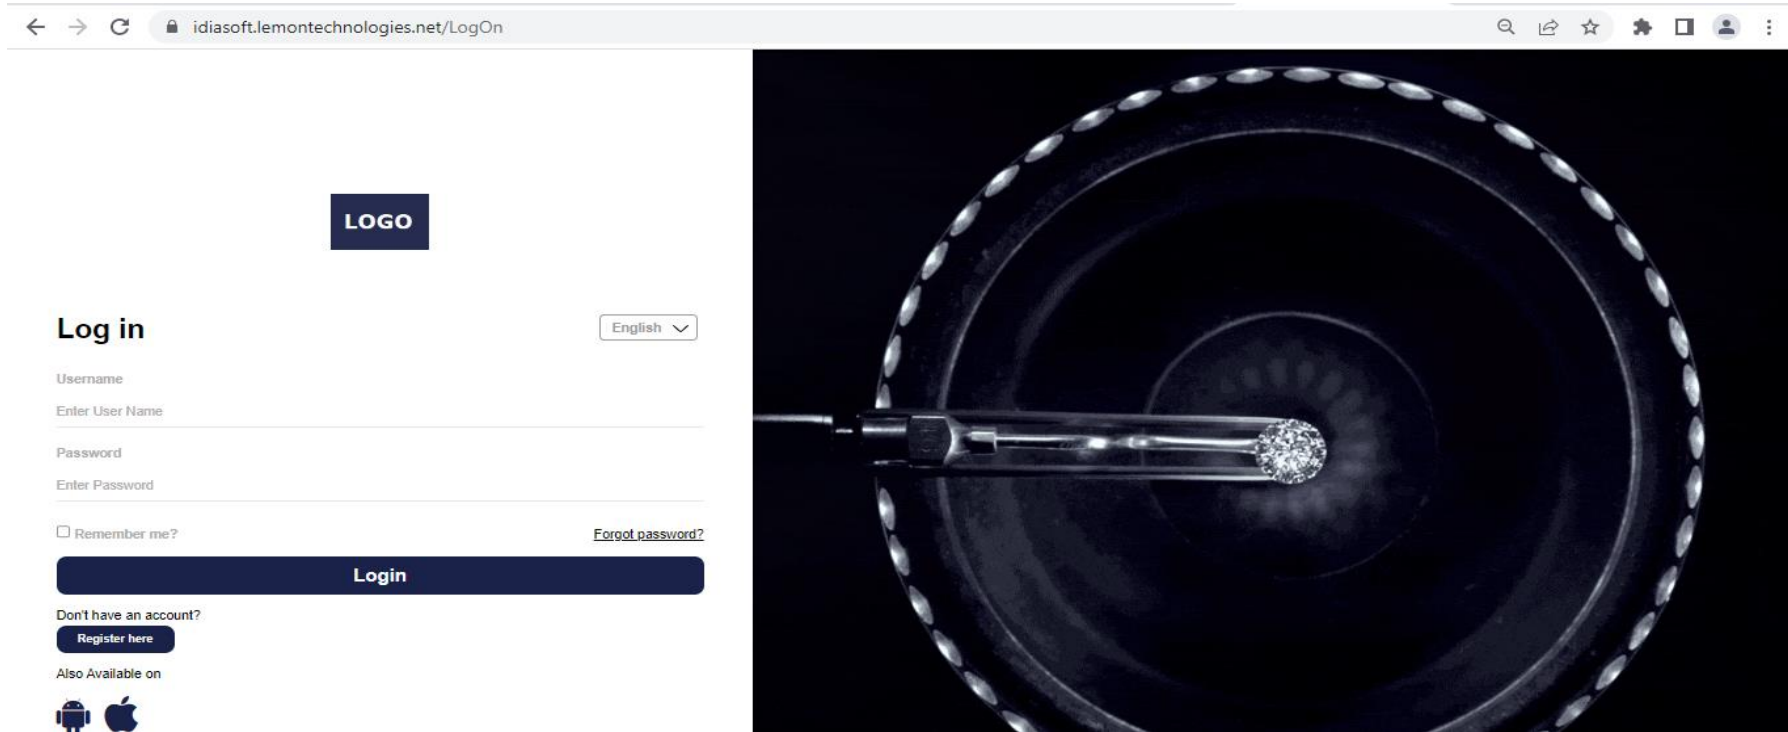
idiasoft.lemontechnologies.net/LogOn

LOGO

Log in

English

Username

Enter User Name

Password

Enter Password

Remember me?

Forgot password?

Login

Don't have an account?

Register here

Also Available on